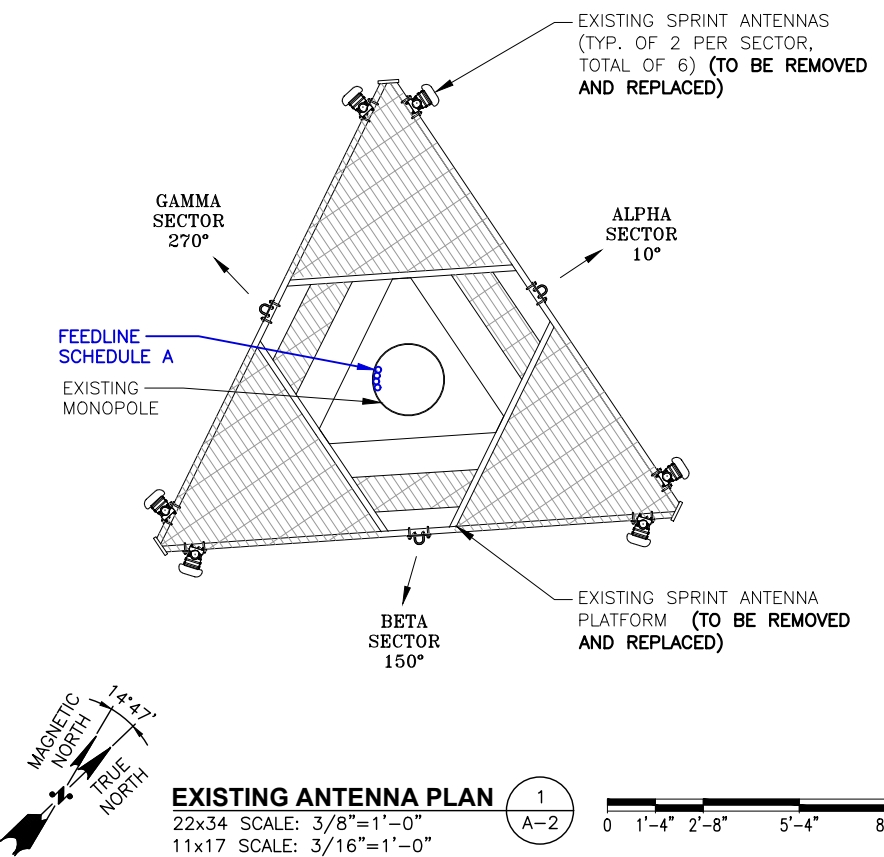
EXISTING SPRINT ANTENNAS (TYP. OF 2 PER SECTOR, TOTAL OF 6) (TO BE REMOVED AND REPLACED)

GAMMA SECTOR 270°

ALPHA SECTOR 10°

FEEDLINE SCHEDULE A

EXISTING MONOPOLE

EXISTING SPRINT ANTENNA PLATFORM (TO BE REMOVED AND REPLACED)

BETA SECTOR 150°

MAGNETIC NORTH

14°47'

TRUE NORTH

EXISTING ANTENNA PLAN

1

A-2

22x34 SCALE: 3/8"=1'-0"
11x17 SCALE: 3/16"=1'-0"

0 1'-4" 2'-8" 5'-4" 8